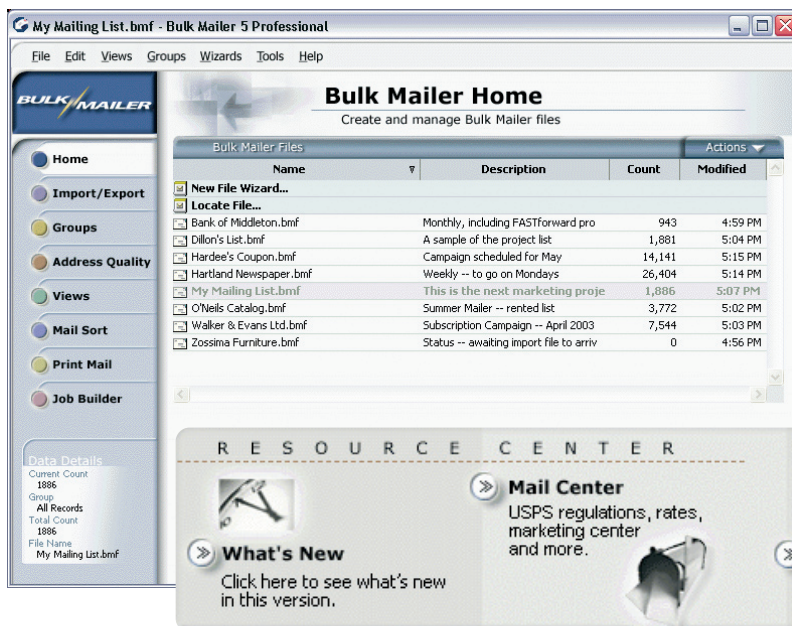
My Mailing List.bmf - Bulk Mailer 5 Professional

File Edit Views Groups Wizards Tools Help

BULK MAILER

Home
Import/Export
Groups
Address Quality
Views
Mail Sort
Print Mail
Job Builder

Data Details
Current Count
1886
Group
All Records
Total Count
1886
File Name
My Mailing List.bmf

Bulk Mailer Home
Create and manage Bulk Mailer files

Bulk Mailer Files
Actions

| Name | Description | Count | Modified |
|---|---|---|---|
| New File Wizard... | | | |
| Locate File... | | | |
| Bank of Middleton.bmf | Monthly, including FASTforward pro | 943 | 4:59 PM |
| Dillon's List.bmf | A sample of the project list | 1,881 | 5:04 PM |
| Hardee's Coupon.bmf | Campaign scheduled for May | 14,141 | 5:15 PM |
| Hartland Newspaper.bmf | Weekly -- to go on Mondays | 26,404 | 5:14 PM |
| My Mailing List.bmf | This is the next marketing proje | 1,886 | 5:07 PM |
| O'Neils Catalog.bmf | Summer Mailer -- rented list | 3,772 | 5:02 PM |
| Walker & Evans Ltd.bmf | Subscription Campaign -- April 2003 | 7,544 | 5:03 PM |
| Zossima Furniture.bmf | Status -- awaiting import file to arriv | 0 | 4:56 PM |

RESOURCE CENTER

What's New
Click here to see what's new in this version.

Mail Center
USPS regulations, rates, marketing center and more.